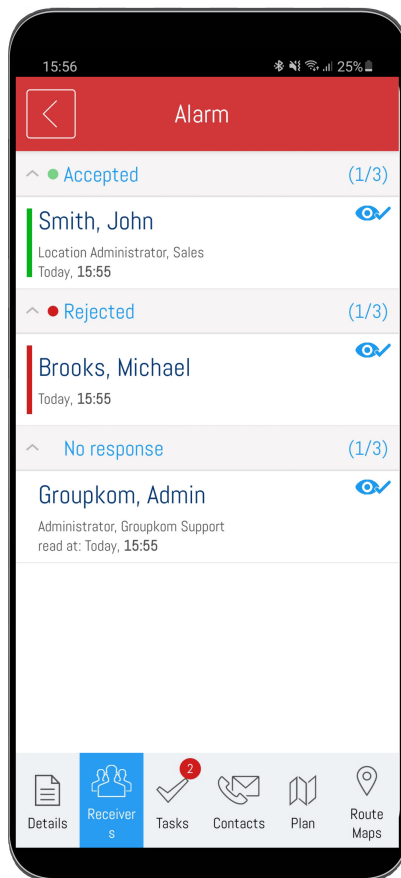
15:56

25%

Alarm

Accepted (1/3)

Smith, John

Location Administrator, Sales

Today, 15:55

Rejected (1/3)

Brooks, Michael

Today, 15:55

No response (1/3)

Groupkom, Admin

Administrator, Groupkom Support

read at: Today, 15:55

Details

Receivers

2

Tasks

Contacts

Plan

Route Maps